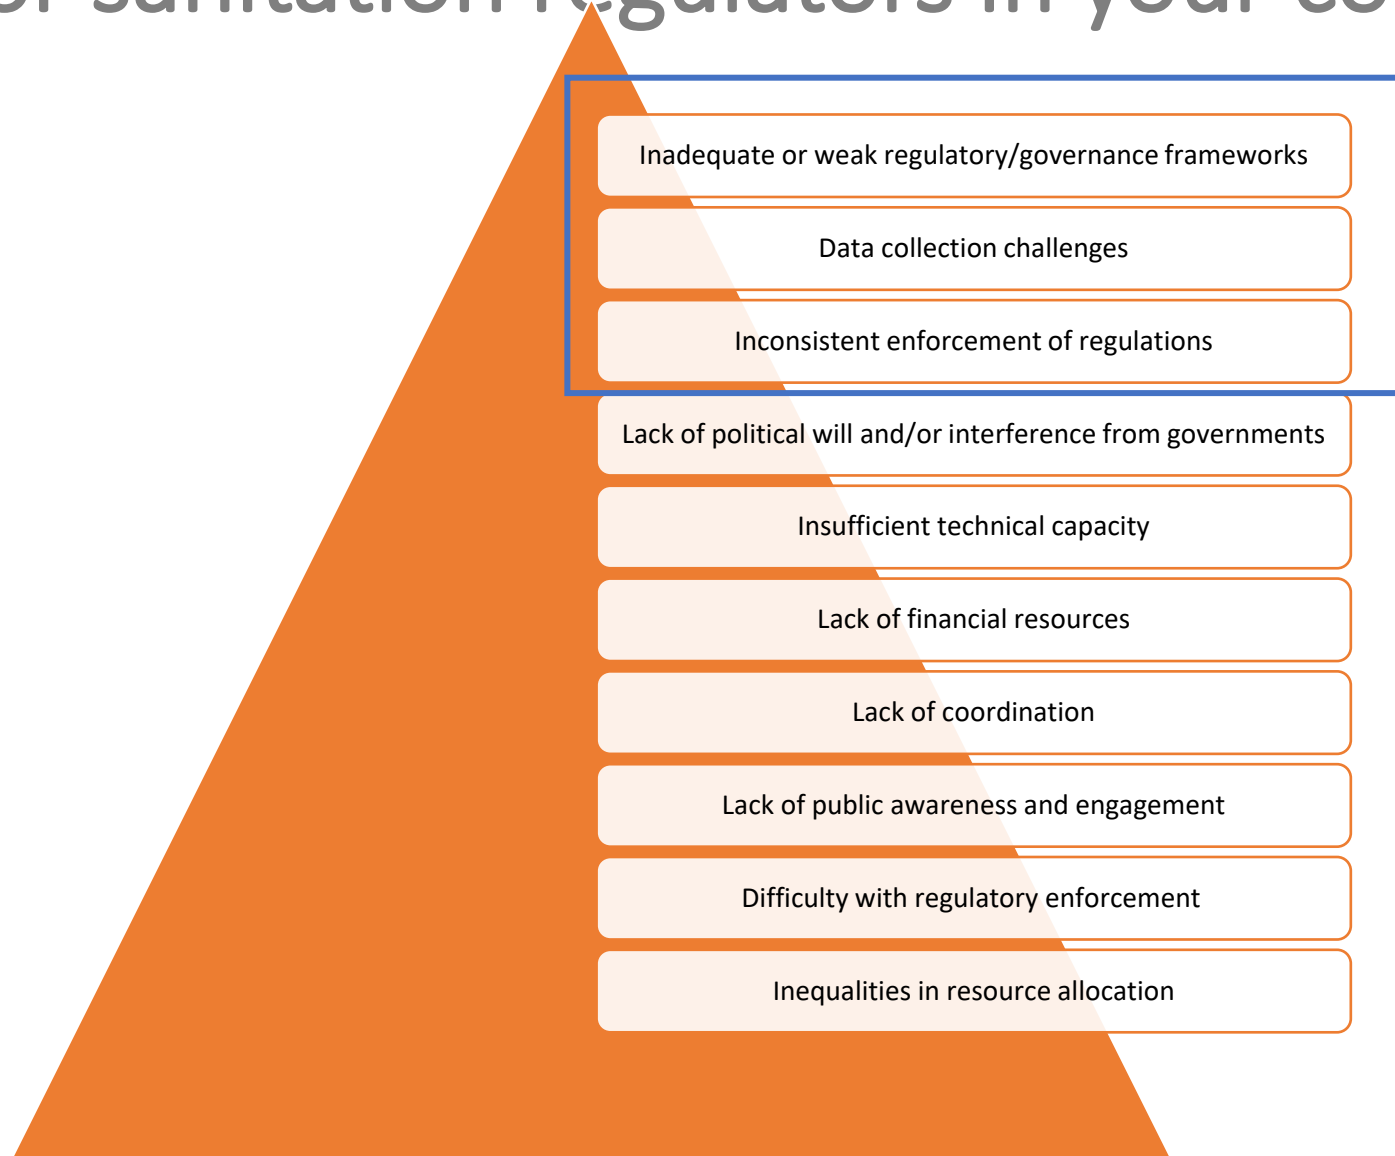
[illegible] sanitation regulators in your co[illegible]

Inadequate or weak regulatory/governance frameworks

Data collection challenges

Inconsistent enforcement of regulations

Lack of political will and/or interference from governments

Insufficient technical capacity

Lack of financial resources

Lack of coordination

Lack of public awareness and engagement

Difficulty with regulatory enforcement

Inequalities in resource allocation